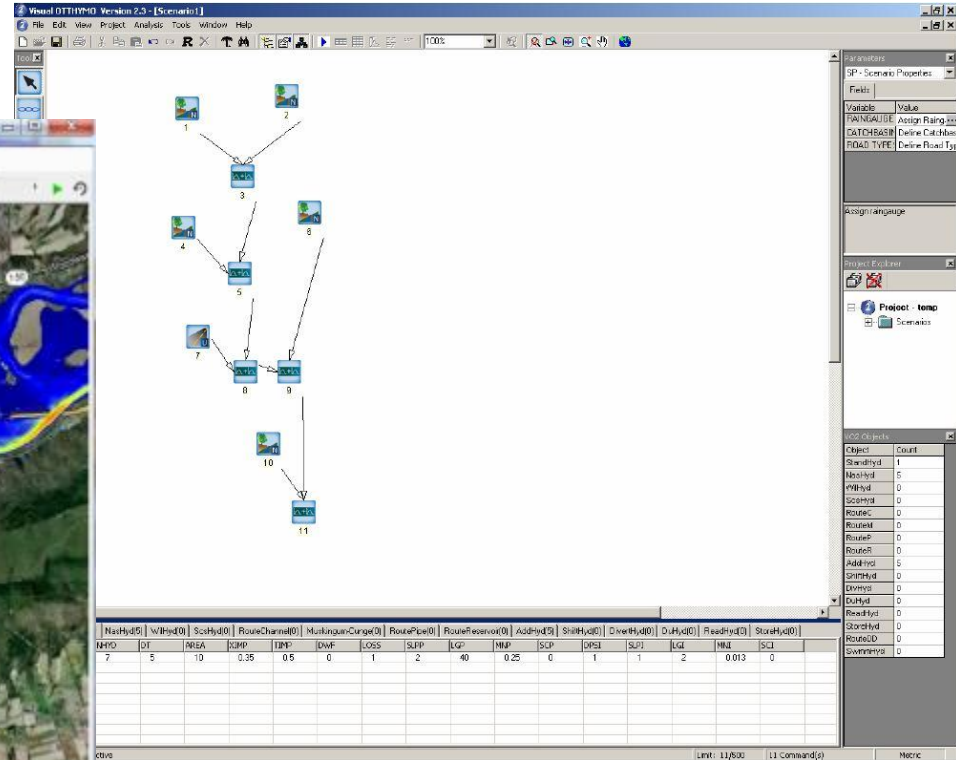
Visual OTTHYMO Version 2.3 - [Scenario1]
File Edit View Project Analysis Tools Window Help
100%
Too

1
2
3
4
5
6
7
8
9
10
11

Parameters
SP - Scenario Properties
Fields

| Variable | Value |
|---|---|
| RAINGAUGE | Assign Raing... |
| CATCHBASIN | Define Catchbas |
| ROAD TYPE | Define Road Typ |

Assign raingauge

Project Explorer
Project - temp
Scenarios

VO2 Objects

| Object | Count |
|---|---|
| StandHyd | 1 |
| NasHyd | 5 |
| WIHyd | 0 |
| ScsHyd | 0 |
| RouteC | 0 |
| RouteM | 0 |
| RouteP | 0 |
| RouteR | 0 |
| AddHyd | 5 |
| ShiftHyd | 0 |
| DivHyd | 0 |
| DuHyd | 0 |
| ReadHyd | 0 |
| StoreHyd | 0 |
| RouteDD | 0 |
| SwmmHyd | 0 |

NasHyd(5) WIHyd(0) ScsHyd(0) RouteChannel(0) MuskingumCunge(0) RoutePipe(0) RouteReservoir(0) AddHyd(5) ShiftHyd(0) DivertHyd(0) DuHyd(0) ReadHyd(0) StoreHyd(0)

| NHYD | DT | AREA | XIMP | TIMP | DWF | LOSS | SLPP | LGP | MNP | SCP | DPSI | SLPI | LGI | MNI | SCI |
|---|---|---|---|---|---|---|---|---|---|---|---|---|---|---|---|
| 7 | 5 | 10 | 0.35 | 0.5 | 0 | 1 | 2 | 40 | 0.25 | 0 | 1 | 1 | 2 | 0.013 | 0 |

ctive
Limit: 11/500
11 Command(s)
Metric